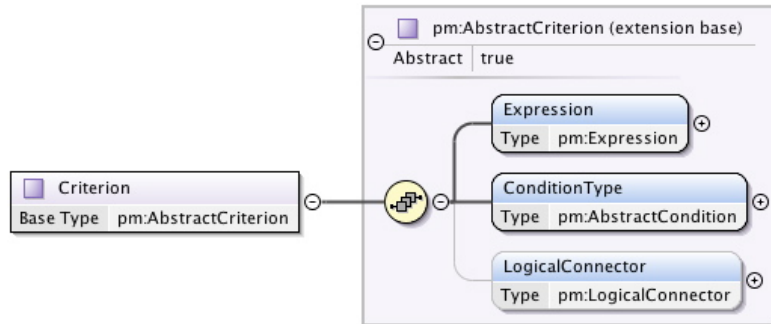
pm:AbstractCriterion (extension base)

Abstract | true

Expression

Type | pm:Expression

ConditionType

Type | pm:AbstractCondition

LogicalConnector

Type | pm:LogicalConnector

Criterion

Base Type | pm:AbstractCriterion